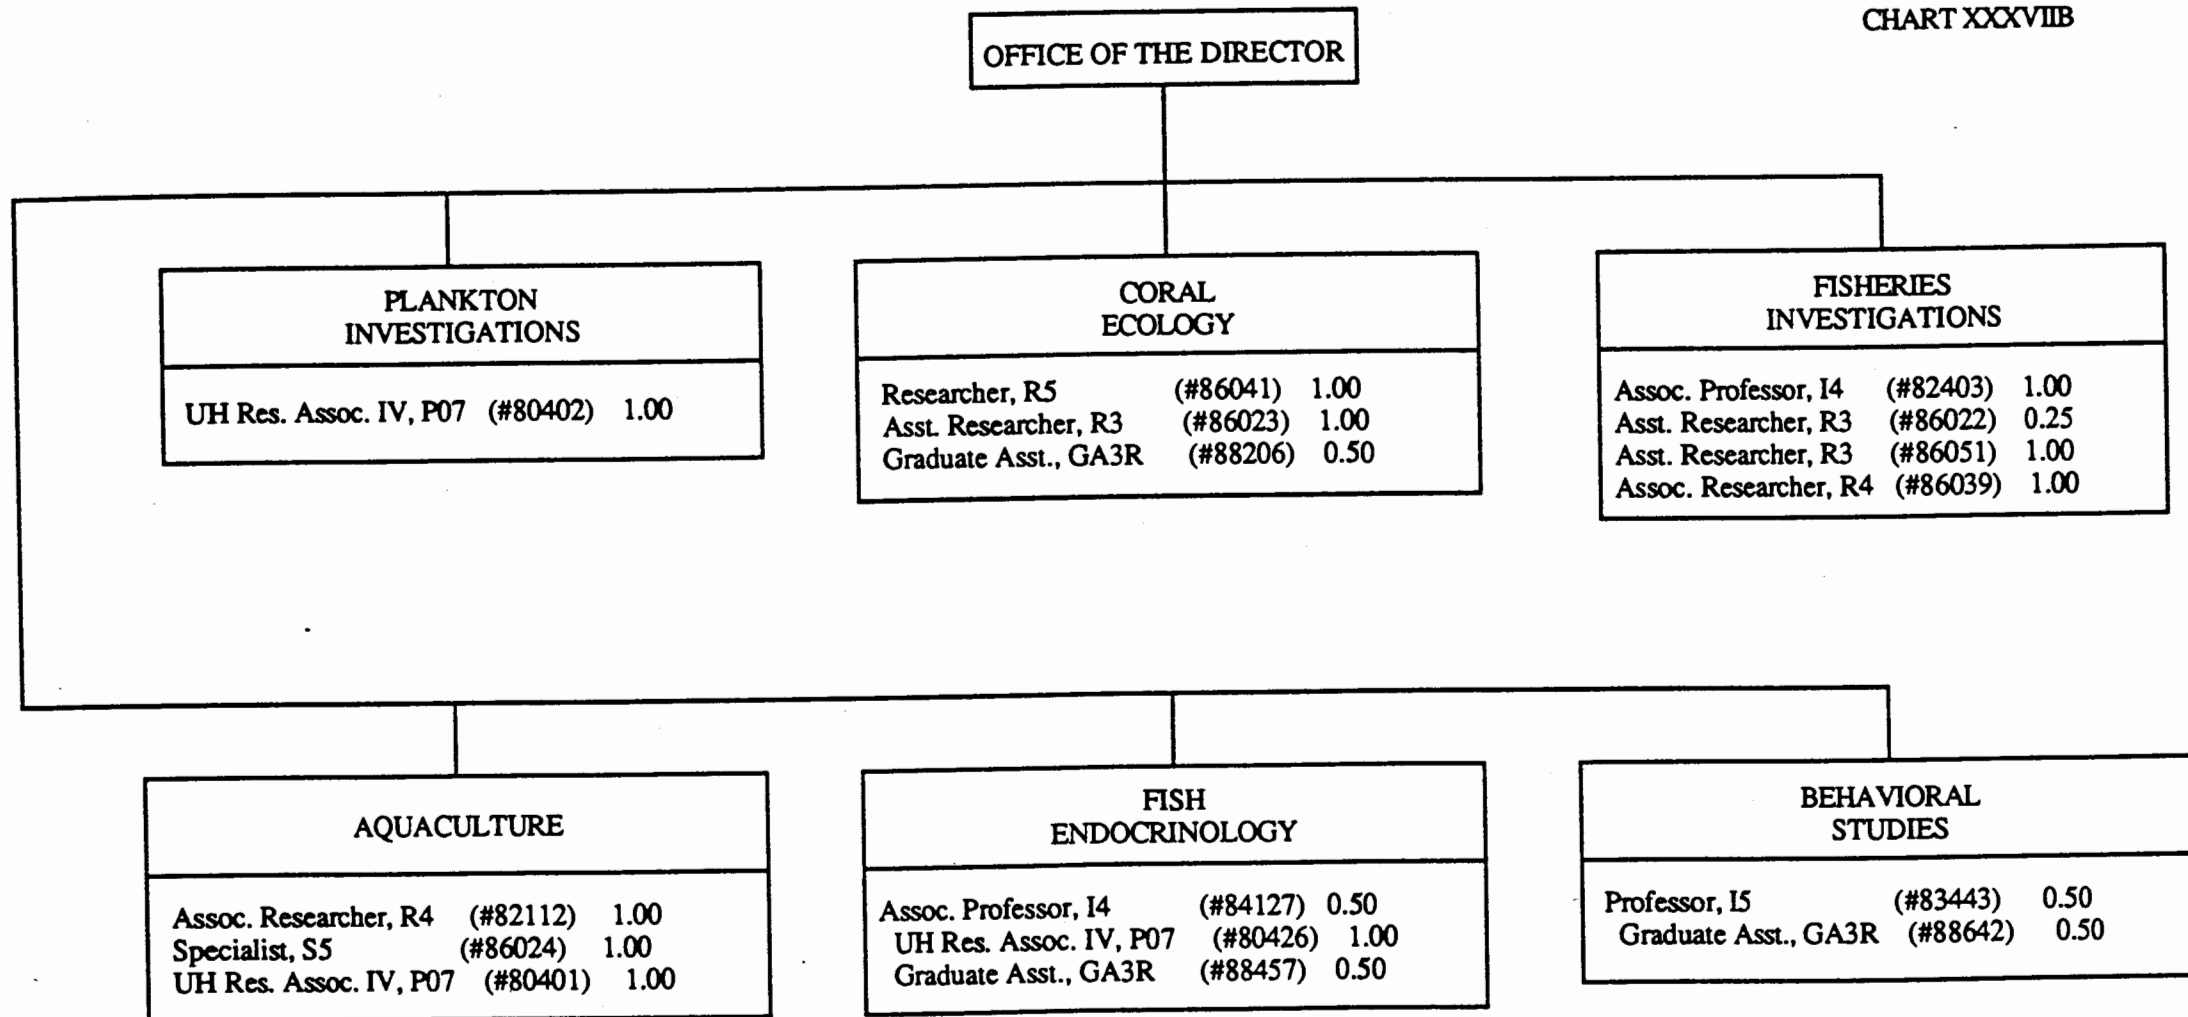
CHART XXXVIIB

OFFICE OF THE DIRECTOR

PLANKTON INVESTIGATIONS

UH Res. Assoc. IV, P07 (#80402) 1.00

CORAL ECOLOGY

Researcher, R5 (#86041) 1.00
Asst. Researcher, R3 (#86023) 1.00
Graduate Asst., GA3R (#88206) 0.50

FISHERIES INVESTIGATIONS

Assoc. Professor, I4 (#82403) 1.00
Asst. Researcher, R3 (#86022) 0.25
Asst. Researcher, R3 (#86051) 1.00
Assoc. Researcher, R4 (#86039) 1.00

AQUACULTURE

Assoc. Researcher, R4 (#82112) 1.00
Specialist, S5 (#86024) 1.00
UH Res. Assoc. IV, P07 (#80401) 1.00

FISH ENDOCRINOLOGY

Assoc. Professor, I4 (#84127) 0.50
UH Res. Assoc. IV, P07 (#80426) 1.00
Graduate Asst., GA3R (#88457) 0.50

BEHAVIORAL STUDIES

Professor, I5 (#83443) 0.50
Graduate Asst., GA3R (#88642) 0.50